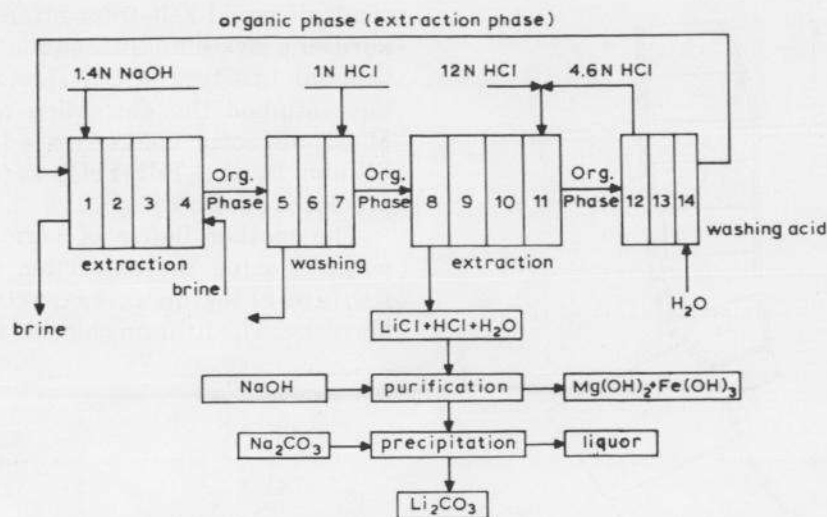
organic phase (extraction phase)

1.4N NaOH

1N HCl

12N HCl

4.6N HCl

1 2 3 4

Org. Phase

5 6 7

Org. Phase

8 9 10 11

Org. Phase

12 13 14

washing acid

extraction

washing

extraction

brine

brine

$H_2O$

LiCl+HCl+$H_2O$

NaOH

purification

$Mg(OH)_2$+$Fe(OH)_3$

$Na_2CO_3$

precipitation

liquor

$Li_2CO_3$